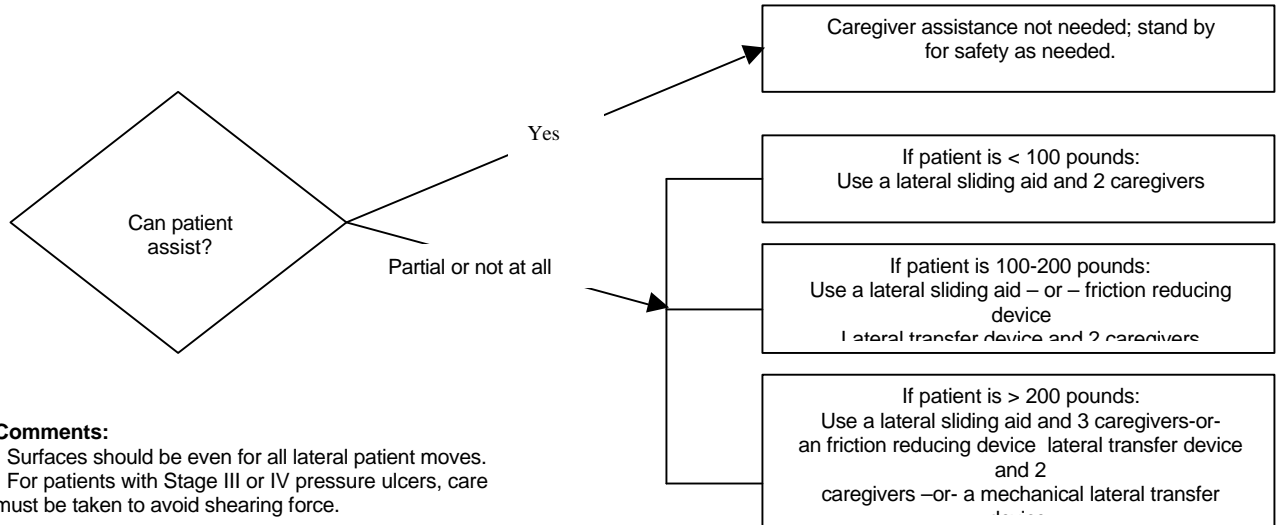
Caregiver assistance not needed; stand by for safety as needed.

Can patient assist?

Yes

Partial or not at all

If patient is < 100 pounds:
Use a lateral sliding aid and 2 caregivers

If patient is 100-200 pounds:
Use a lateral sliding aid – or – friction reducing device
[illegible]

If patient is > 200 pounds:
Use a lateral sliding aid and 3 caregivers-or- an friction reducing device lateral transfer device and 2
caregivers –or- a mechanical lateral transfer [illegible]

Comments:
Surfaces should be even for all lateral patient moves.
For patients with Stage III or IV pressure ulcers, care must be taken to avoid shearing force.